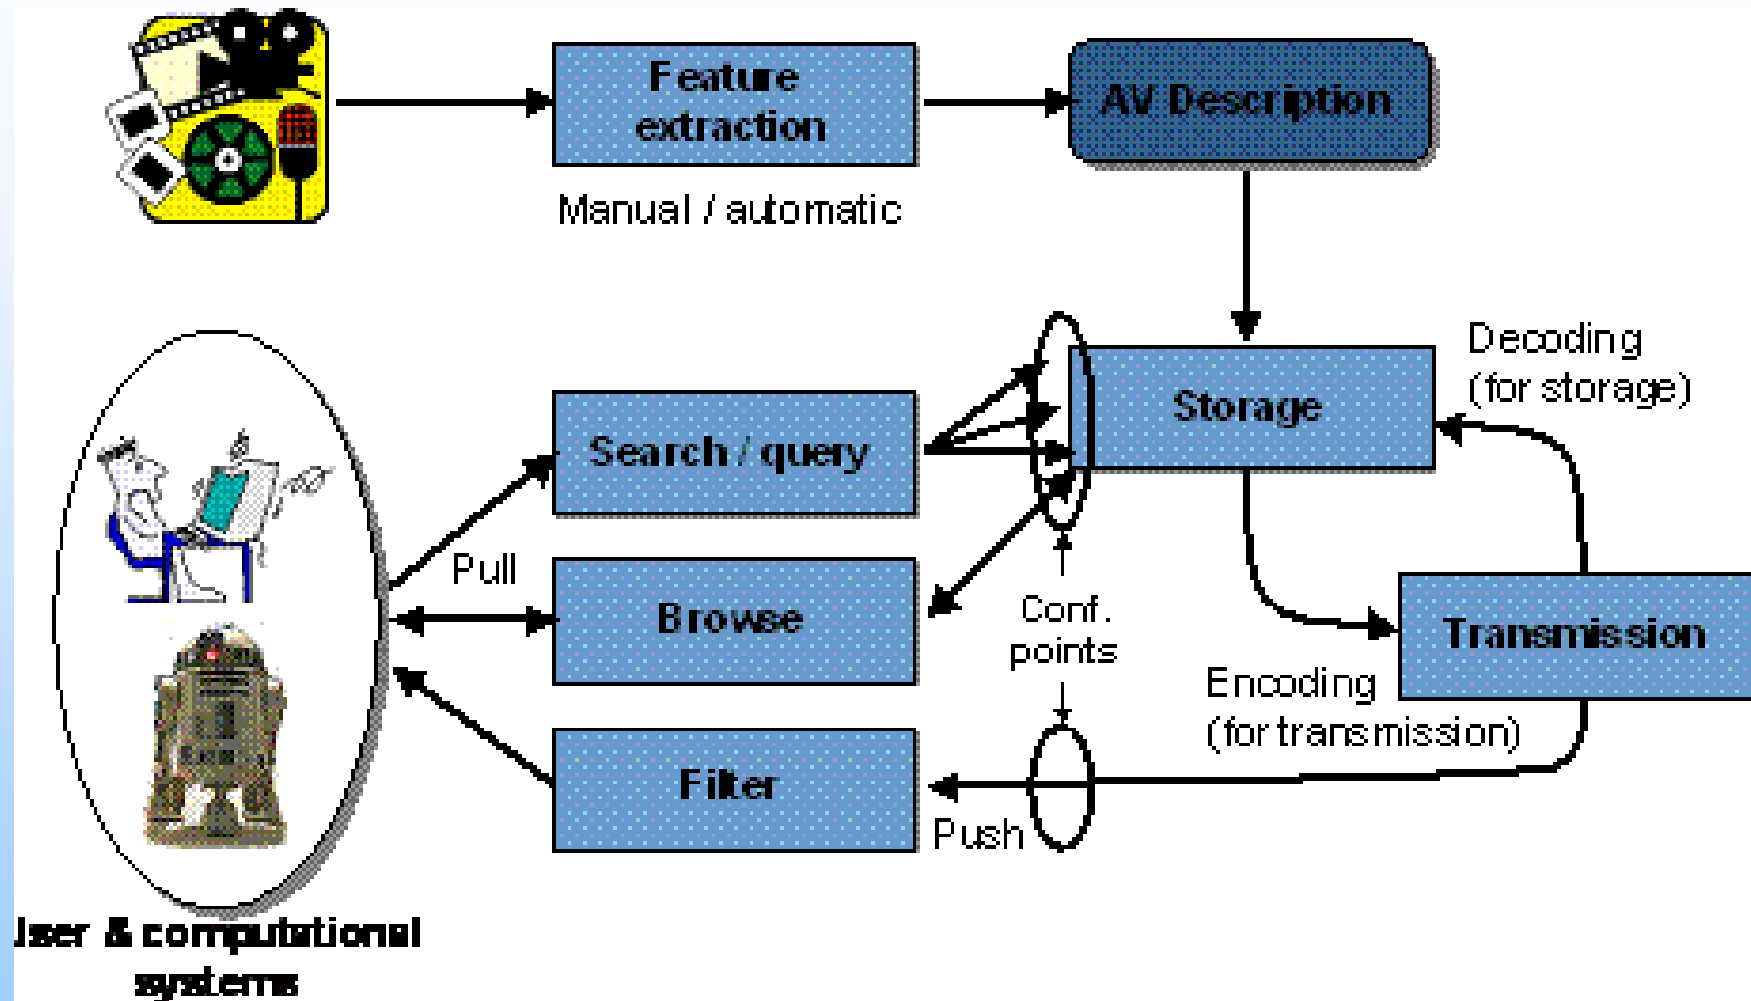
Feature extraction

Manual / automatic

AV Description

Storage

Decoding (for storage)

Search / query

Pull

Browse

Conf. points

Transmission

Encoding (for transmission)

Filter

Push

Jser & computational systems